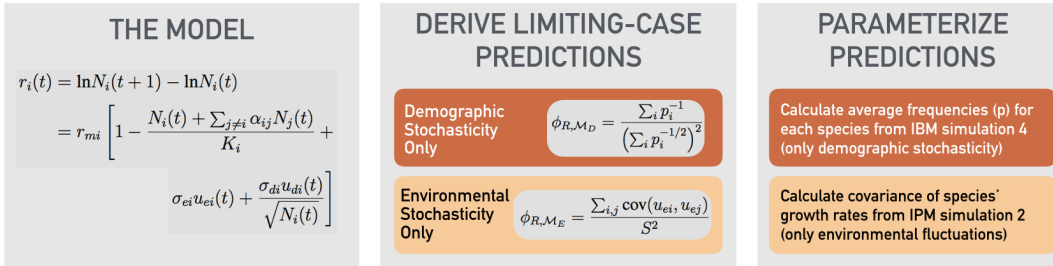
THE MODEL

$r_i(t) = \ln N_i(t+1) - \ln N_i(t)$

$= r_{mi}\left[1 - \frac{N_i(t) + \sum_{j \neq i} \alpha_{ij} N_j(t)}{K_i} + \sigma_{ei} u_{ei}(t) + \frac{\sigma_{di} u_{di}(t)}{\sqrt{N_i(t)}}\right]$

DERIVE LIMITING-CASE PREDICTIONS

Demographic Stochasticity Only

$\phi_{R,\mathcal{M}_D} = \frac{\sum_i p_i^{-1}}{\left(\sum_i p_i^{-1/2}\right)^2}$

Environmental Stochasticity Only

$\phi_{R,\mathcal{M}_E} = \frac{\sum_{i,j} \mathrm{cov}(u_{ei}, u_{ej})}{S^2}$

PARAMETERIZE PREDICTIONS

Calculate average frequencies (p) for each species from IBM simulation 4 (only demographic stochasticity)

Calculate covariance of species' growth rates from IPM simulation 2 (only environmental fluctuations)